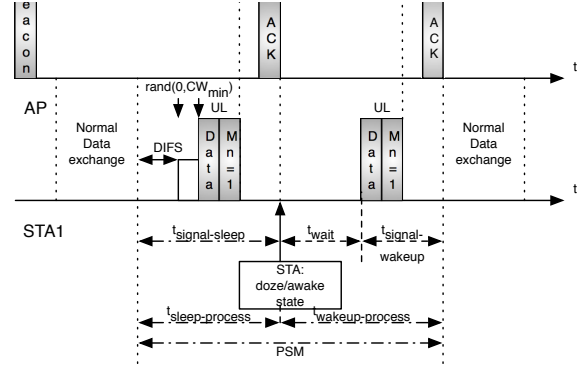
e
a
c
o
n

A
C
K

A
C
K

t

rand(0,CW$_{min}$)

AP

UL

UL

Normal Data exchange

DIFS

D
a
t
a

M
n
=
1

D
a
t
a

M
n
=
1

Normal Data exchange

t

STA1

t$_{signal-sleep}$

t$_{wait}$

t$_{signal-wakeup}$

STA: doze/awake state

t$_{sleep-process}$

t$_{wakeup-process}$

PSM